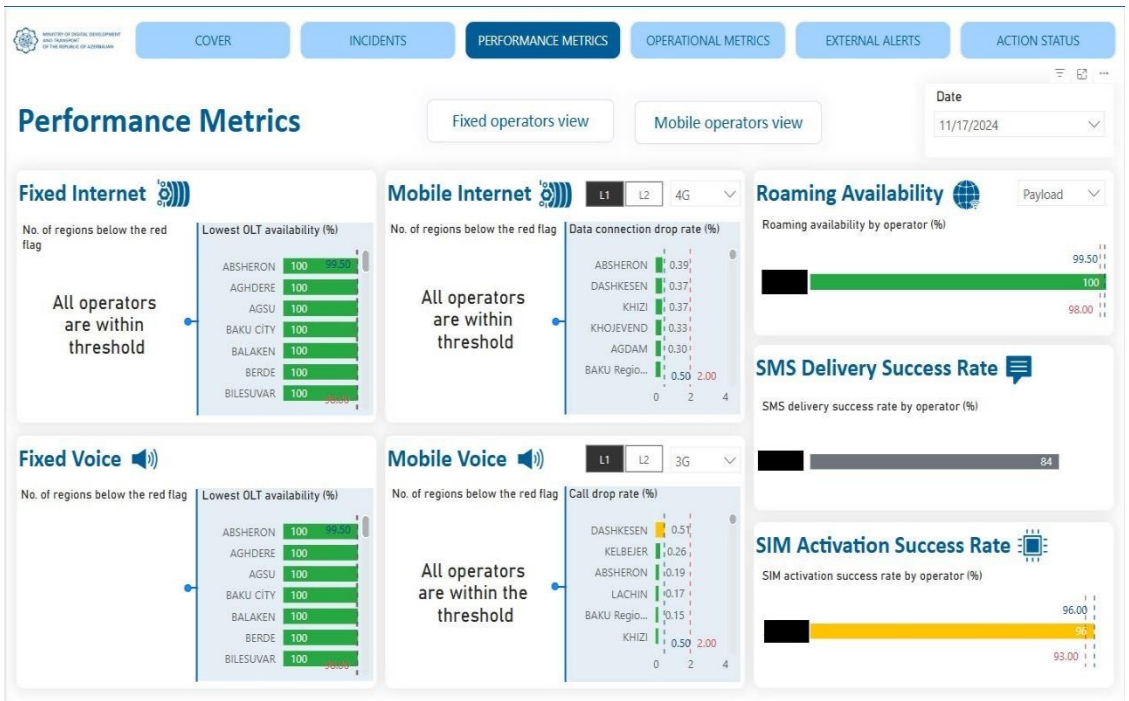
MINISTRY OF DIGITAL DEVELOPMENT AND TRANSPORT OF THE REPUBLIC OF AZERBAIJAN

COVER | INCIDENTS | PERFORMANCE METRICS | OPERATIONAL METRICS | EXTERNAL ALERTS | ACTION STATUS

Performance Metrics

Fixed operators view

Mobile operators view

Date
11/17/2024

Fixed Internet

No. of regions below the red flag

All operators are within threshold

Lowest OLT availability (%)

ABSHERON 100 99.50
AGHDERE 100
AGSU 100
BAKU CİTY 100
BALAKEN 100
BERDE 100
BILESUVAR 100 98.00

Mobile Internet

L1 L2 4G

No. of regions below the red flag

All operators are within threshold

Data connection drop rate (%)

ABSHERON 0.39
DASHKESEN 0.37
KHIZI 0.37
KHOJEVEND 0.33
AGDAM 0.30
BAKU Regio... 0.50 2.00
0 2 4

Roaming Availability

Payload

Roaming availability by operator (%)

99.50
100
98.00

SMS Delivery Success Rate

SMS delivery success rate by operator (%)

84

Fixed Voice

No. of regions below the red flag

Lowest OLT availability (%)

ABSHERON 100 99.50
AGHDERE 100
AGSU 100
BAKU CİTY 100
BALAKEN 100
BERDE 100
BILESUVAR 100 98.00

Mobile Voice

L1 L2 3G

No. of regions below the red flag

All operators are within the threshold

Call drop rate (%)

DASHKESEN 0.51
KELBEJER 0.26
ABSHERON 0.19
LACHIN 0.17
BAKU Regio... 0.15
KHIZI 0.50 2.00
0 2 4

SIM Activation Success Rate

SIM activation success rate by operator (%)

96.00
96
93.00